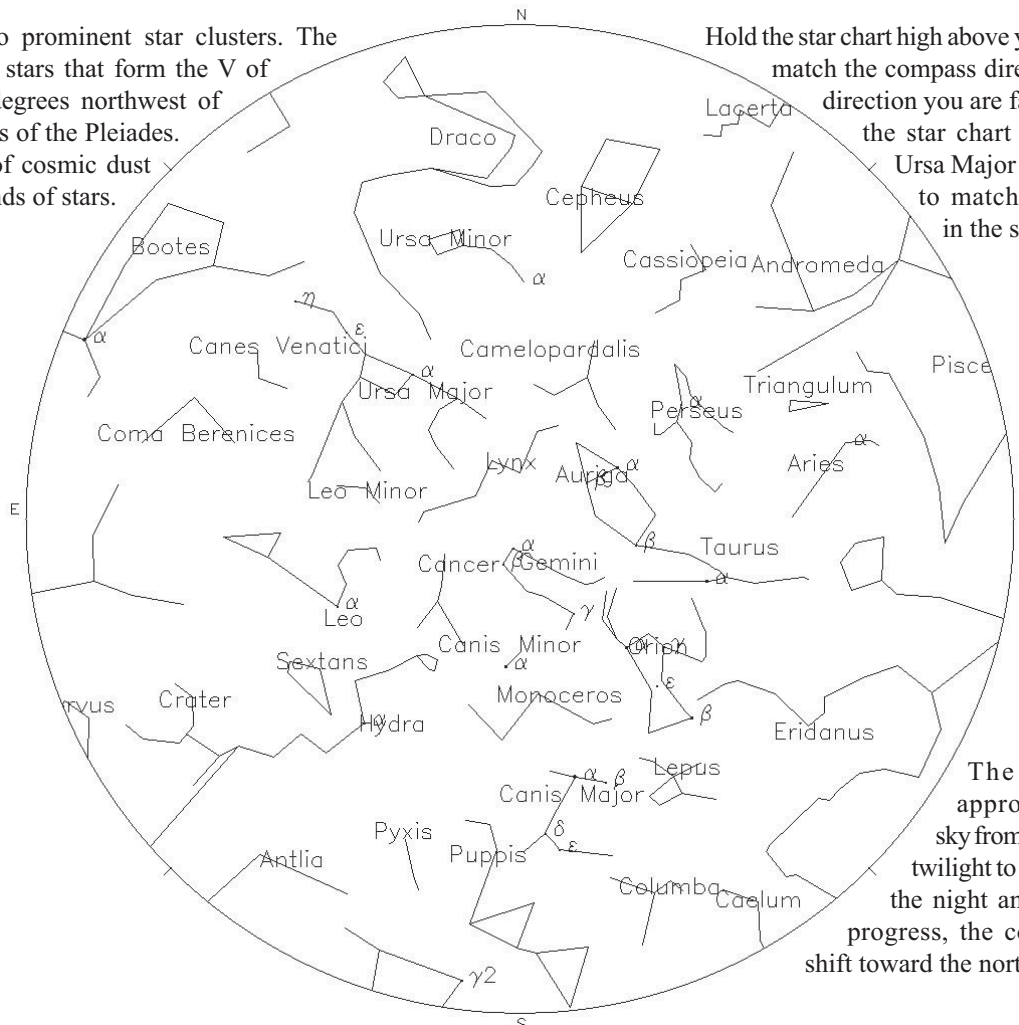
o prominent star clusters. The stars that form the V of egrees northwest of s of the Pleiades. of cosmic dust ds of stars.

Hold the star chart high above y match the compass dire direction you are fa the star chart Ursa Major to match in the s

N

Lacerta
Draco
Cepheus
Ursa Minor
$\alpha$
Cassiopeia
Andromeda
Bootes
$\alpha$
$\eta$
$\varepsilon$
Canes Venatici
$\alpha$
Camelopardalis
Ursa Major
Pisce
Triangulum
$\alpha$
Perseus
$\alpha$
Coma Berenices
Aries
Lynx
Auriga
$\alpha$
Leo Minor
E
$\beta$
Taurus
$\alpha$
Cancer
Gemini
$\alpha$
$\gamma$
$\alpha$
Leo
Canis Minor
Orion
$\alpha$
Sextans
$\alpha$
$\varepsilon$
rvus
Crater
Monoceros
$\beta$
$\alpha$
Hydra
Eridanus
Lepus
$\alpha$
$\beta$
Canis Major
$\delta$
Pyxis
$\varepsilon$
Antlia
Puppis
Columba
Caelum
$\gamma2$
S

The appro sky from twilight to the night an progress, the co shift toward the nort